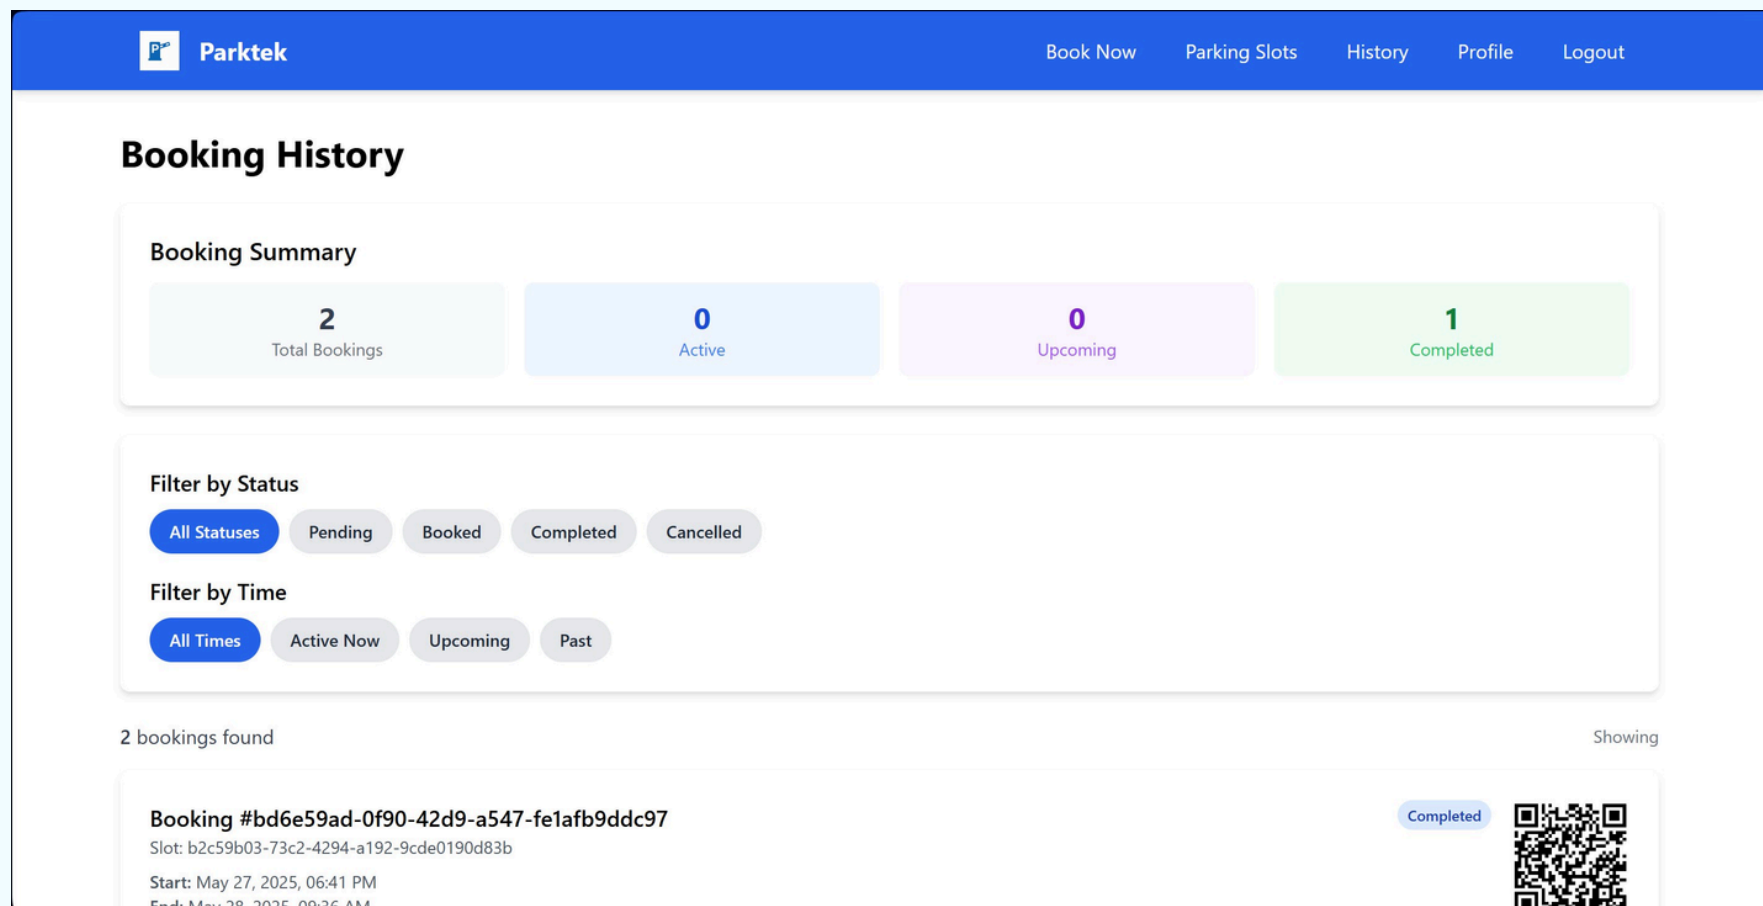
Parktek

Book Now Parking Slots History Profile Logout

Booking History

Booking Summary

2
Total Bookings

0
Active

0
Upcoming

1
Completed

Filter by Status

All Statuses Pending Booked Completed Cancelled

Filter by Time

All Times Active Now Upcoming Past

2 bookings found

Showing

Booking #bd6e59ad-0f90-42d9-a547-fe1afb9ddc97

Completed

Slot: b2c59b03-73c2-4294-a192-9cde0190d83b

Start: May 27, 2025, 06:41 PM

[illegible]